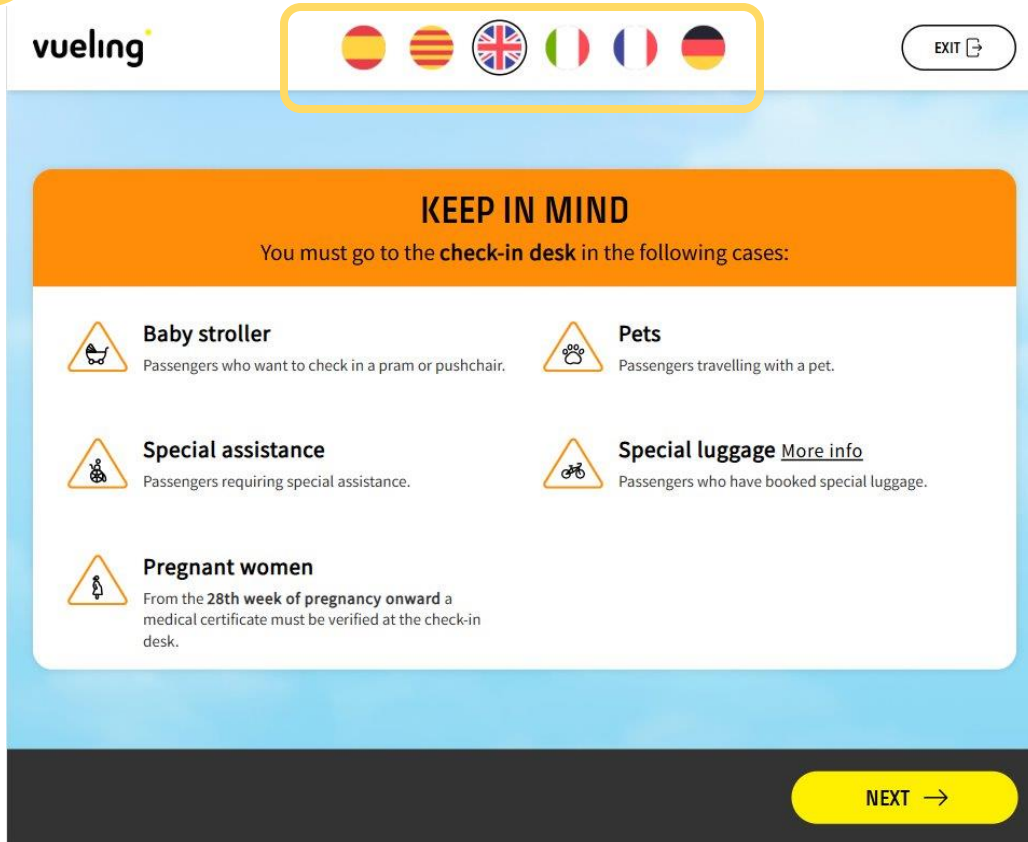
vueling

EXIT

KEEP IN MIND

You must go to the **check-in desk** in the following cases:

Baby stroller
Passengers who want to check in a pram or pushchair.

Pets
Passengers travelling with a pet.

Special assistance
Passengers requiring special assistance.

Special luggage More info
Passengers who have booked special luggage.

Pregnant women
From the **28th week of pregnancy onward** a medical certificate must be verified at the check-in desk.

NEXT →